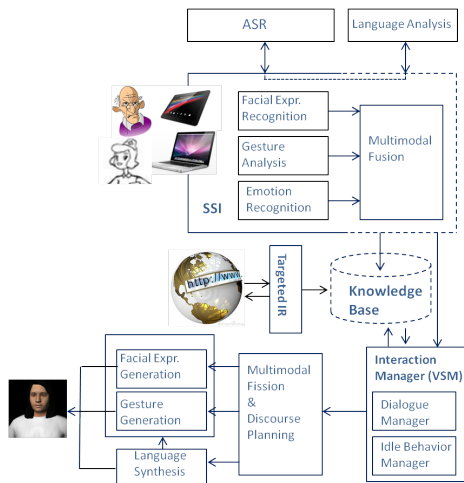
ASR

Language Analysis

Facial Expr. Recognition

Gesture Analysis

Emotion Recognition

Multimodal Fusion

SSI

http://www.

Targeted IR

Knowledge Base

Interaction Manager (VSM)

Dialogue Manager

Idle Behavior Manager

Multimodal Fission & Discourse Planning

Facial Expr. Generation

Gesture Generation

Language Synthesis